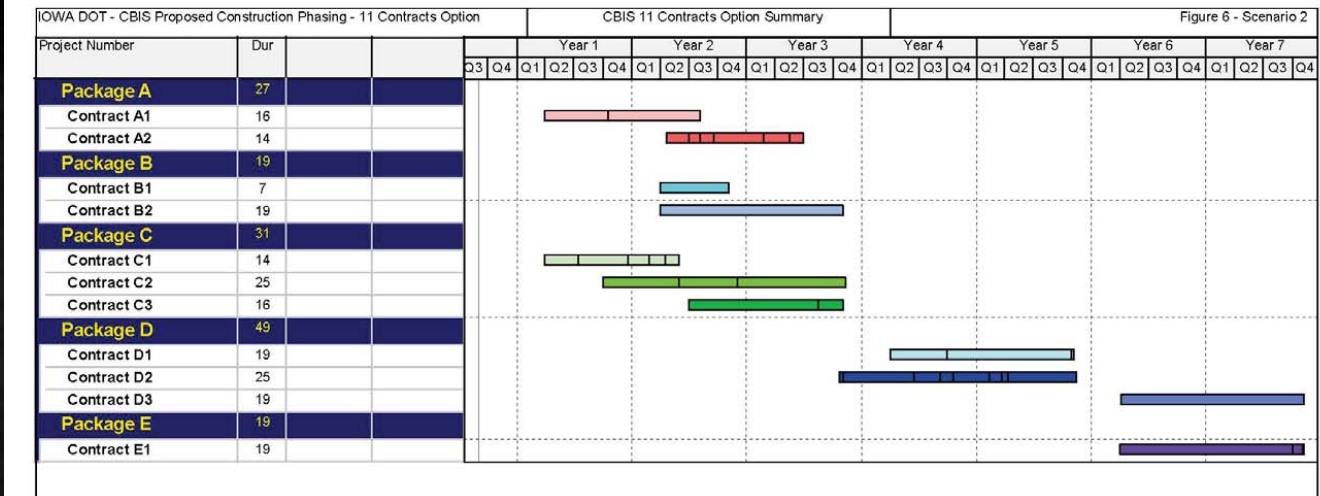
IOWA DOT - CBIS Proposed Construction Phasing - 11 Contracts Option | CBIS 11 Contracts Option Summary | Figure 6 - Scenario 2

| Project Number | Dur |
|---|---|
| Package A | 27 |
| Contract A1 | 16 |
| Contract A2 | 14 |
| Package B | 19 |
| Contract B1 | 7 |
| Contract B2 | 19 |
| Package C | 31 |
| Contract C1 | 14 |
| Contract C2 | 25 |
| Contract C3 | 16 |
| Package D | 49 |
| Contract D1 | 19 |
| Contract D2 | 25 |
| Contract D3 | 19 |
| Package E | 19 |
| Contract E1 | 19 |

Year 1 Year 2 Year 3 Year 4 Year 5 Year 6 Year 7

Q3 Q4 Q1 Q2 Q3 Q4 Q1 Q2 Q3 Q4 Q1 Q2 Q3 Q4 Q1 Q2 Q3 Q4 Q1 Q2 Q3 Q4 Q1 Q2 Q3 Q4 Q1 Q2 Q3 Q4